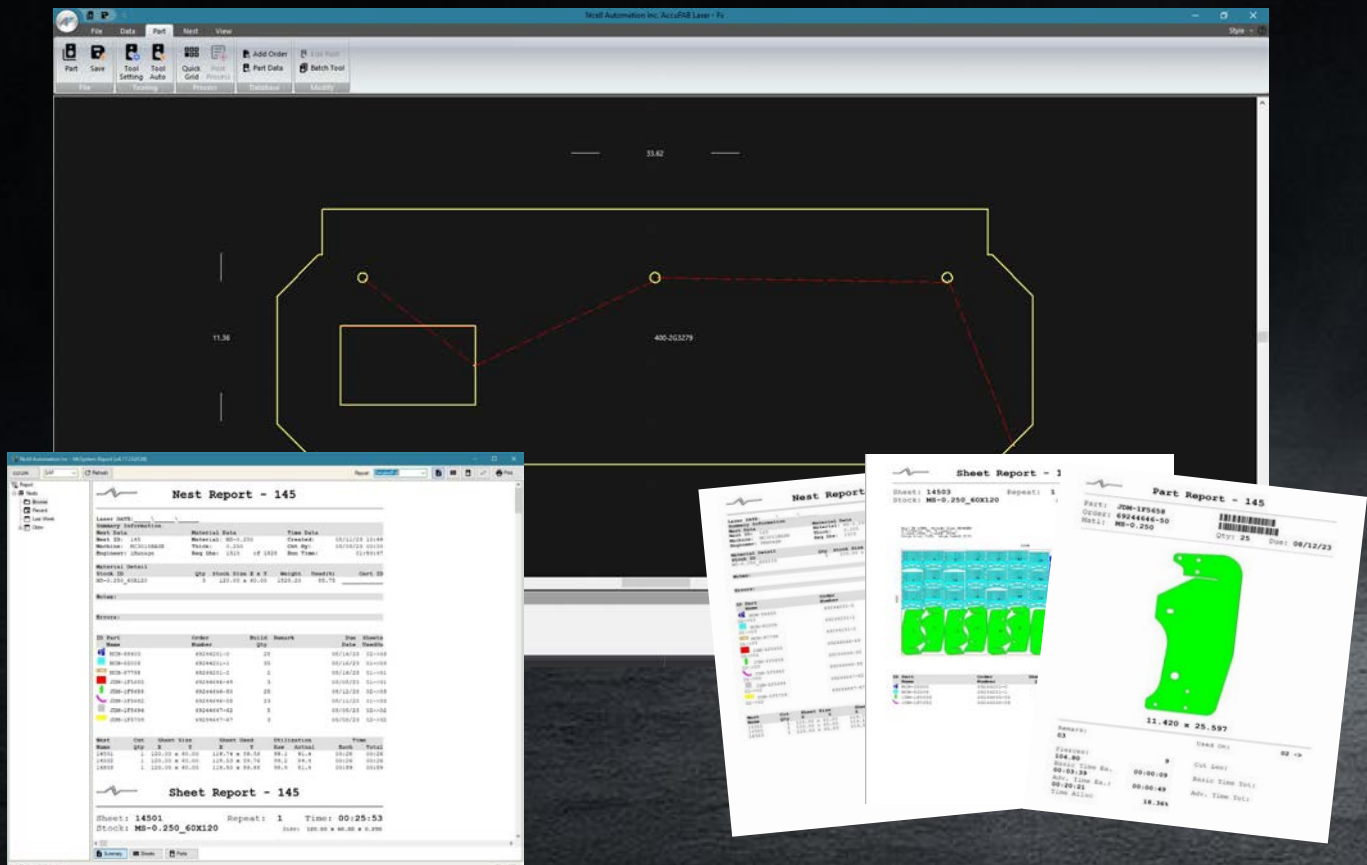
Ncell Automation Inc. AccuFAB Laser - Fx

File Data Part Nest View

Style

Part Save Tool Setting Tool Auto Quick Grid Post Process Add Order Part Data List Path Batch Tool

File Tooling Process Database Modify

33.62

11.36

400-2G3279

Ncell Automation Inc. - MiSystem Report

Refresh

Report

Print

Nest Report - 145

Laser DATE: ___/___/___

Summary Information

| Nest Data | | Material Data | | Time Data | |
|---|---|---|---|---|---|
| Nest ID: | 145 | Material: | MS-0.250 | Created: | 05/11/23 |
| Machine: | | Thick: | 0.250 | Cut By: | 05/30/23 |
| Engineer: | | Req Use: | 1510 of 1820 | Run Time: | 01:50:07 |

Material Detail

Notes:

Errors:

Sheet Report - 145

Sheet: 14501 Repeat: 1 Time: 00:25:53

Stock: MS-0.250_60X120

Summary Sheets Parts

Nest Report

Sheet Report - 1

Sheet: 14503 Repeat: 1

Stock: MS-0.250_60X120

Part Report - 145

Part: JDM-1F5658

Order: 69244646-50

Matl: MS-0.250

Qty: 25 Due: 08/12/23

11.420 x 25.597

Remark:

03

Used On:

02 ->

Pierces:

104.00

9

Cut Len:

Basic Time Ea.:

00:03:39

00:00:09

Basic Time Tot:

Adv. Time Ea.:

00:20:21

00:00:49

Adv. Time Tot:

Time Alloc:

18.36%